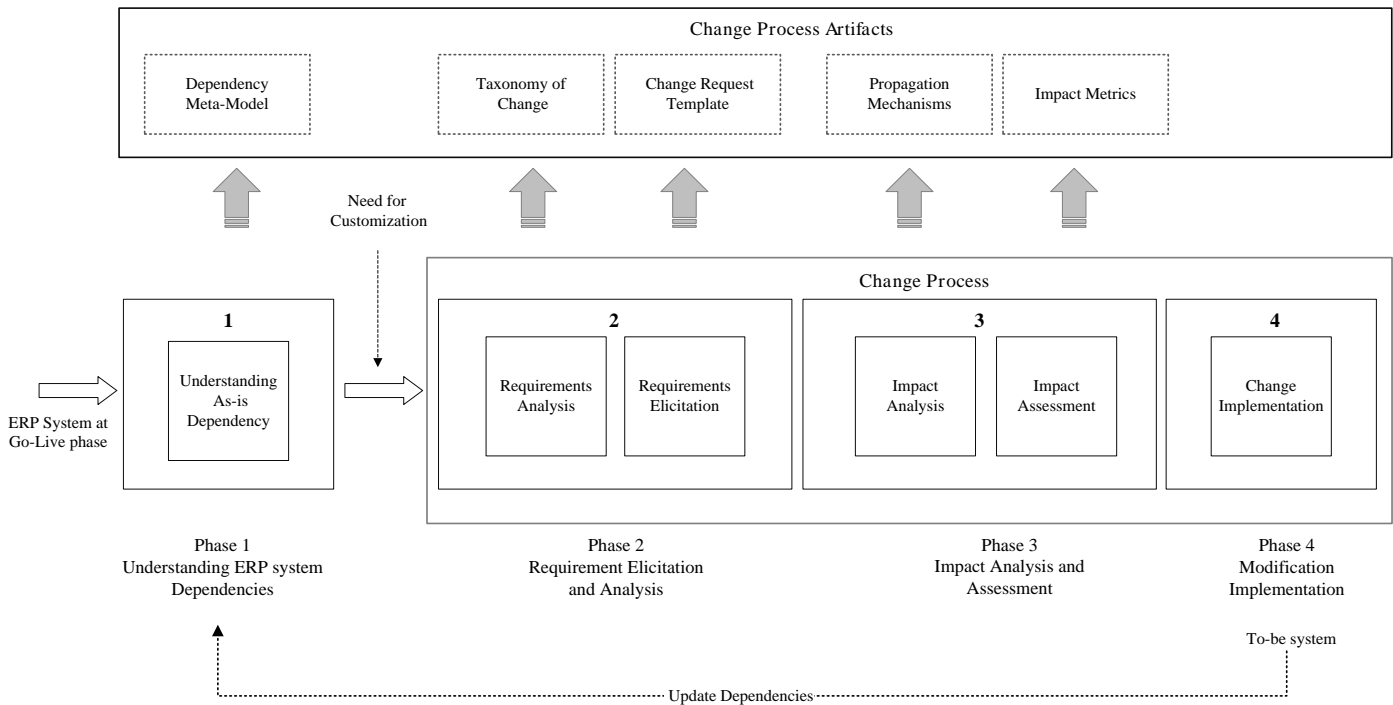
Change Process Artifacts

Dependency Meta-Model

Taxonomy of Change

Change Request Template

Propagation Mechanisms

Impact Metrics

Need for Customization

Change Process

ERP System at Go-Live phase

1

Understanding As-is Dependency

2

Requirements Analysis

Requirements Elicitation

3

Impact Analysis

Impact Assessment

4

Change Implementation

Phase 1
Understanding ERP system Dependencies

Phase 2
Requirement Elicitation and Analysis

Phase 3
Impact Analysis and Assessment

Phase 4
Modification Implementation

To-be system

Update Dependencies